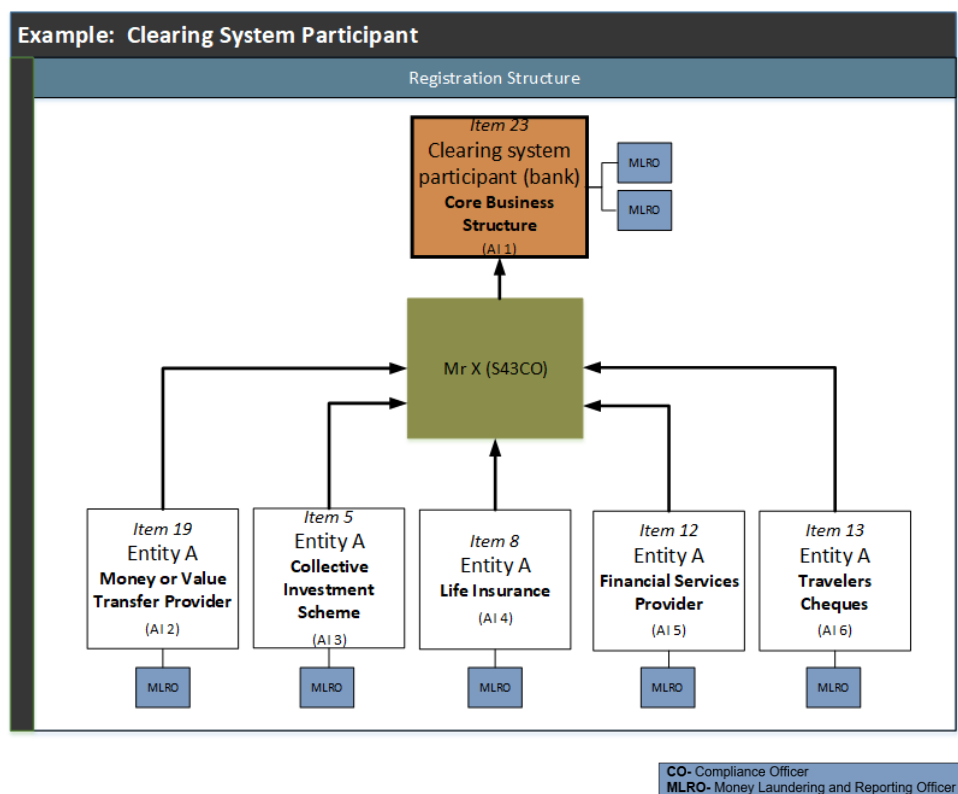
Example: Clearing System Participant

Registration Structure

Item 23
Clearing system participant (bank)
Core Business Structure
(AI 1)

MLRO

MLRO

Mr X (S43CO)

Item 19
Entity A
Money or Value Transfer Provider
(AI 2)

MLRO

Item 5
Entity A
Collective Investment Scheme
(AI 3)

MLRO

Item 8
Entity A
Life Insurance
(AI 4)

MLRO

Item 12
Entity A
Financial Services Provider
(AI 5)

MLRO

Item 13
Entity A
Travelers Cheques
(AI 6)

MLRO

CO- Compliance Officer
MLRO- Money Laundering and Reporting Officer